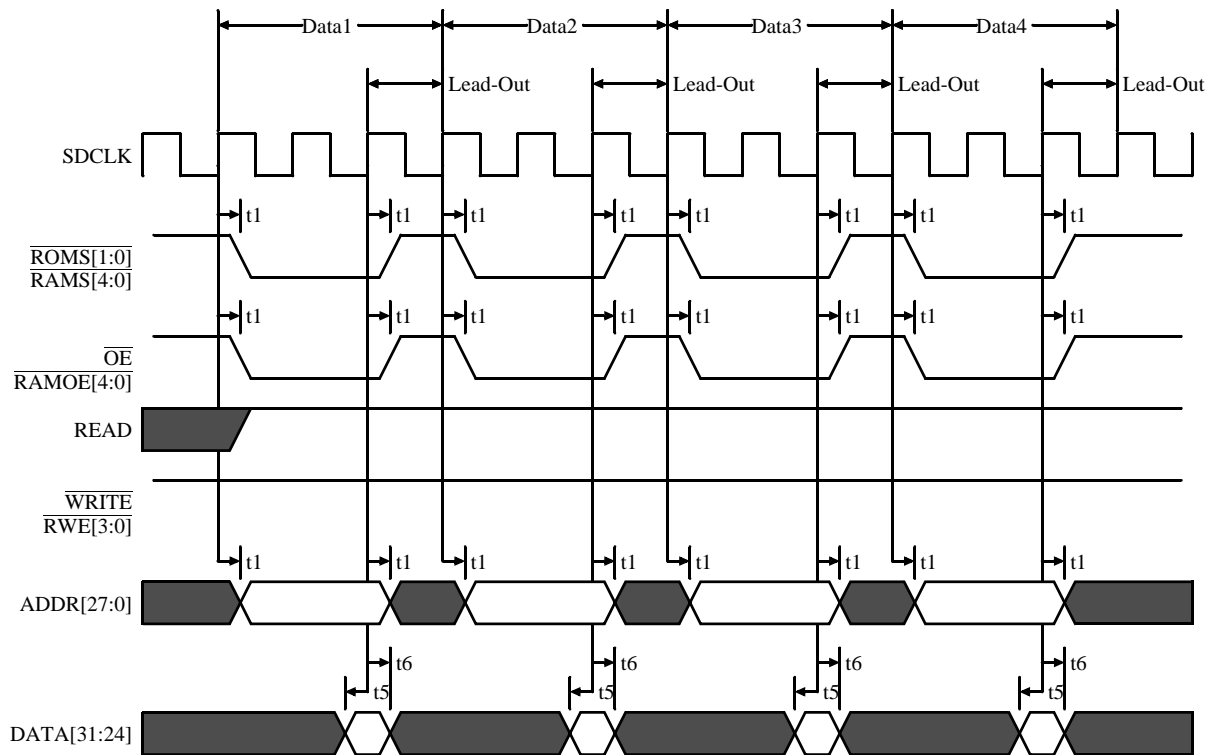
Data1
Data2
Data3
Data4
Lead-Out
Lead-Out
Lead-Out
Lead-Out
SDCLK
t1 t1 t1 t1 t1 t1 t1 t1
$\overline{ROMS[1:0]}$
$\overline{RAMS[4:0]}$
t1 t1 t1 t1 t1 t1 t1 t1
$\overline{OE}$
$\overline{RAMOE[4:0]}$
READ
$\overline{WRITE}$
$\overline{RWE[3:0]}$
t1 t1 t1 t1 t1 t1 t1 t1
ADDR[27:0]
t6 t6 t6 t6
t5 t5 t5 t5
DATA[31:24]